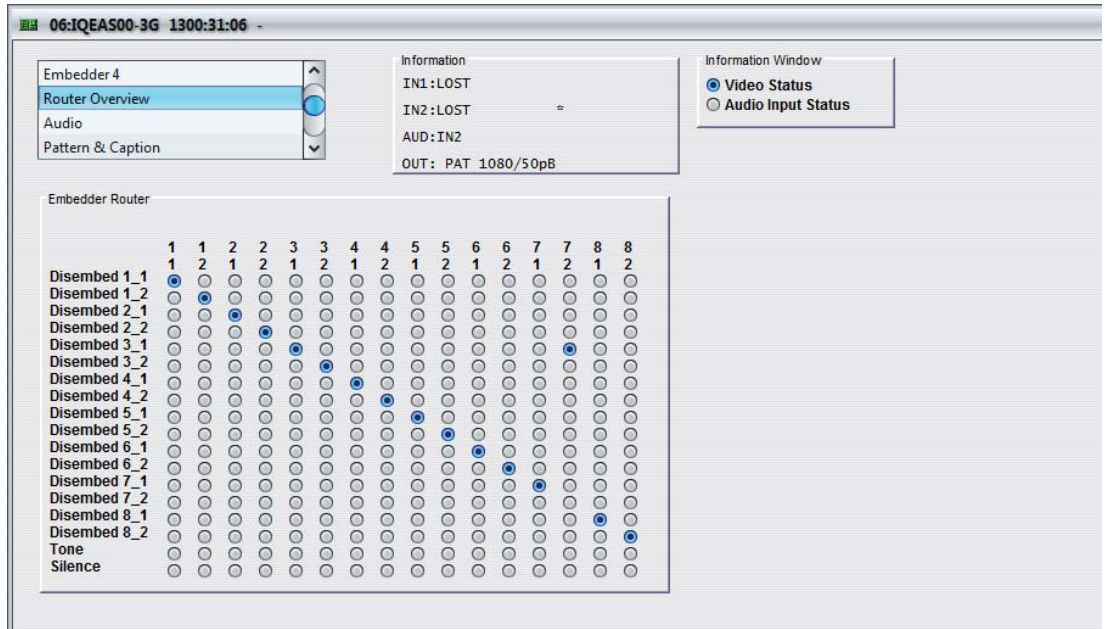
06:IQEAS00-3G 1300:31:06 -

Embedder 4
Router Overview
Audio
Pattern & Caption

Information
IN1:LOST
IN2:LOST
AUD:IN2
OUT: PAT 1080/50pB

Information Window
Video Status
Audio Input Status

Embedder Router

| | 1 1 | 1 2 | 2 1 | 2 2 | 3 1 | 3 2 | 4 1 | 4 2 | 5 1 | 5 2 | 6 1 | 6 2 | 7 1 | 7 2 | 8 1 | 8 2 |
|---|---|---|---|---|---|---|---|---|---|---|---|---|---|---|---|---|
| Disembed 1_1 | | | | | | | | | | | | | | | | |
| Disembed 1_2 | | | | | | | | | | | | | | | | |
| Disembed 2_1 | | | | | | | | | | | | | | | | |
| Disembed 2_2 | | | | | | | | | | | | | | | | |
| Disembed 3_1 | | | | | | | | | | | | | | | | |
| Disembed 3_2 | | | | | | | | | | | | | | | | |
| Disembed 4_1 | | | | | | | | | | | | | | | | |
| Disembed 4_2 | | | | | | | | | | | | | | | | |
| Disembed 5_1 | | | | | | | | | | | | | | | | |
| Disembed 5_2 | | | | | | | | | | | | | | | | |
| Disembed 6_1 | | | | | | | | | | | | | | | | |
| Disembed 6_2 | | | | | | | | | | | | | | | | |
| Disembed 7_1 | | | | | | | | | | | | | | | | |
| Disembed 7_2 | | | | | | | | | | | | | | | | |
| Disembed 8_1 | | | | | | | | | | | | | | | | |
| Disembed 8_2 | | | | | | | | | | | | | | | | |
| Tone | | | | | | | | | | | | | | | | |
| Silence | | | | | | | | | | | | | | | | |